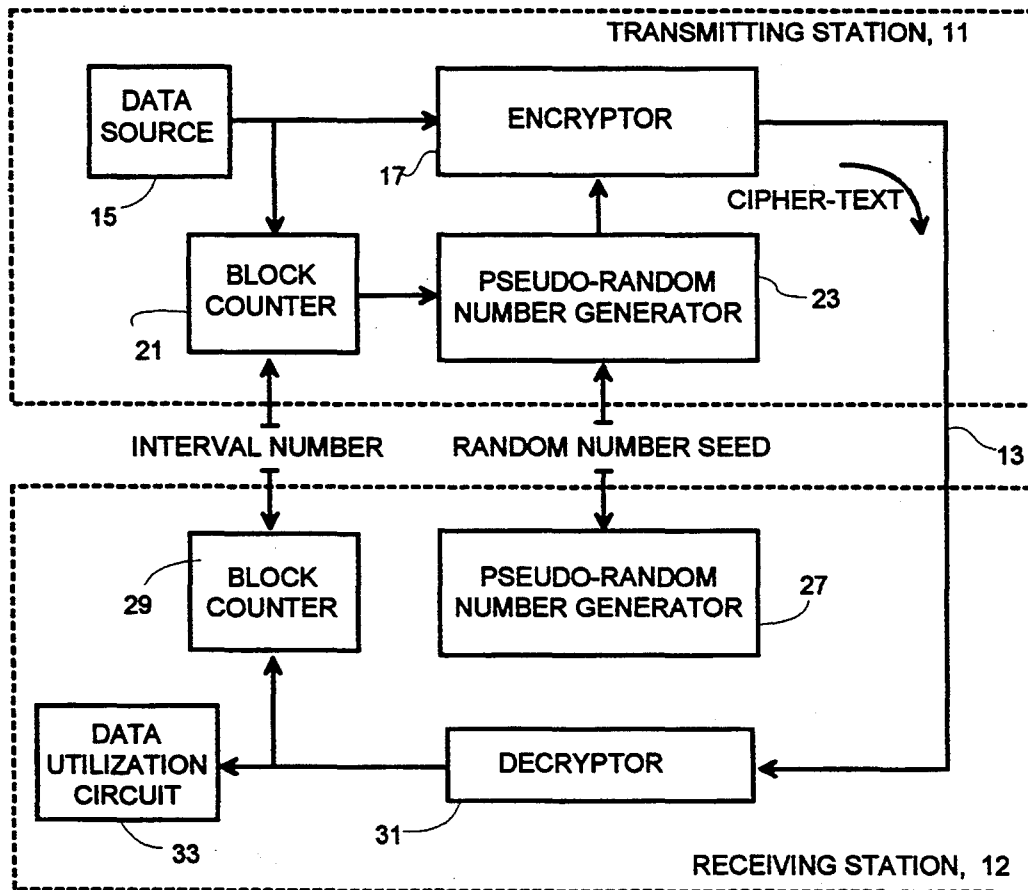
TRANSMITTING STATION, 11

DATA SOURCE

15

ENCRYPTOR

17

CIPHER-TEXT

BLOCK COUNTER

21

PSEUDO-RANDOM NUMBER GENERATOR

23

INTERVAL NUMBER

RANDOM NUMBER SEED

13

29

BLOCK COUNTER

PSEUDO-RANDOM NUMBER GENERATOR

27

DATA UTILIZATION CIRCUIT

DECRYPTOR

33

31

RECEIVING STATION, 12